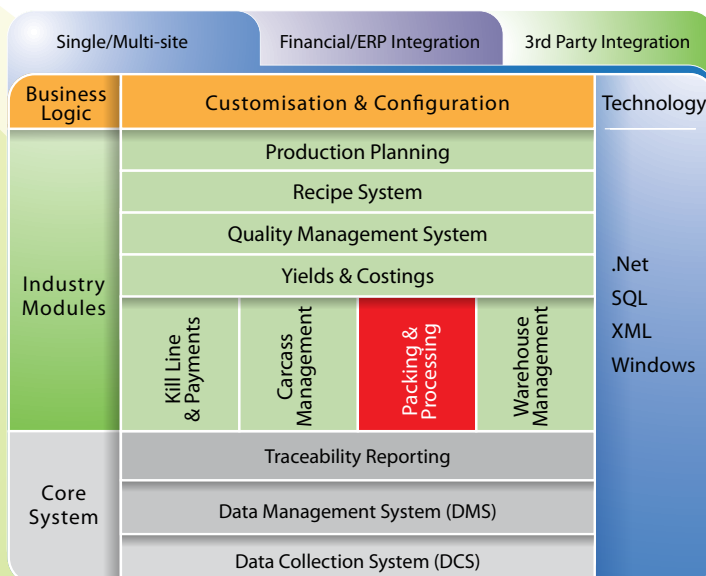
Single/Multi-site

Financial/ERP Integration

3rd Party Integration

Business Logic

Customisation & Configuration

Technology

Production Planning

Recipe System

Quality Management System

Yields & Costings

Industry Modules

Kill Line & Payments

Carcass Management

Packing & Processing

Warehouse Management

.Net
SQL
XML
Windows

Traceability Reporting

Core System

Data Management System (DMS)

Data Collection System (DCS)